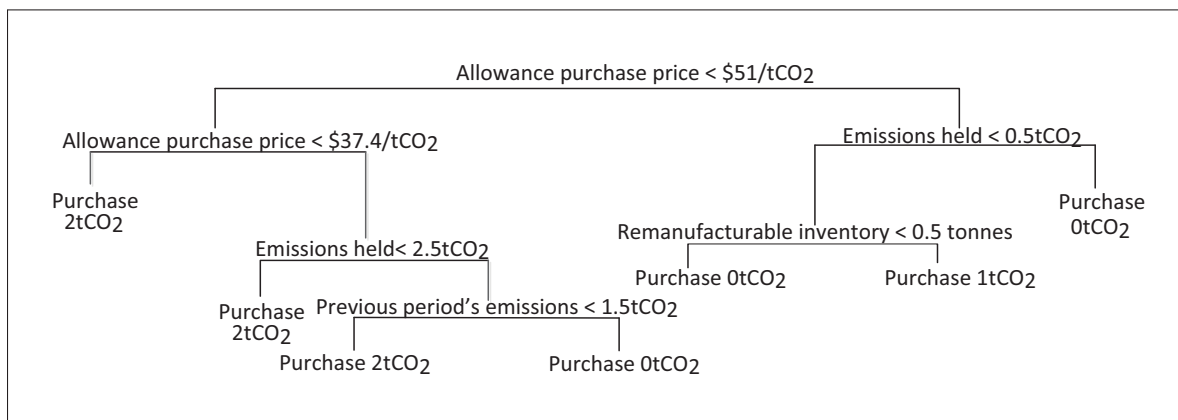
Allowance purchase price < \$51/t$CO_2$

Allowance purchase price < \$37.4/t$CO_2$

Emissions held < 0.5t$CO_2$

Purchase 2t$CO_2$

Purchase 0t$CO_2$

Remanufacturable inventory < 0.5 tonnes

Emissions held< 2.5t$CO_2$

Purchase 0t$CO_2$

Purchase 1t$CO_2$

Purchase 2t$CO_2$

Previous period's emissions < 1.5t$CO_2$

Purchase 2t$CO_2$

Purchase 0t$CO_2$